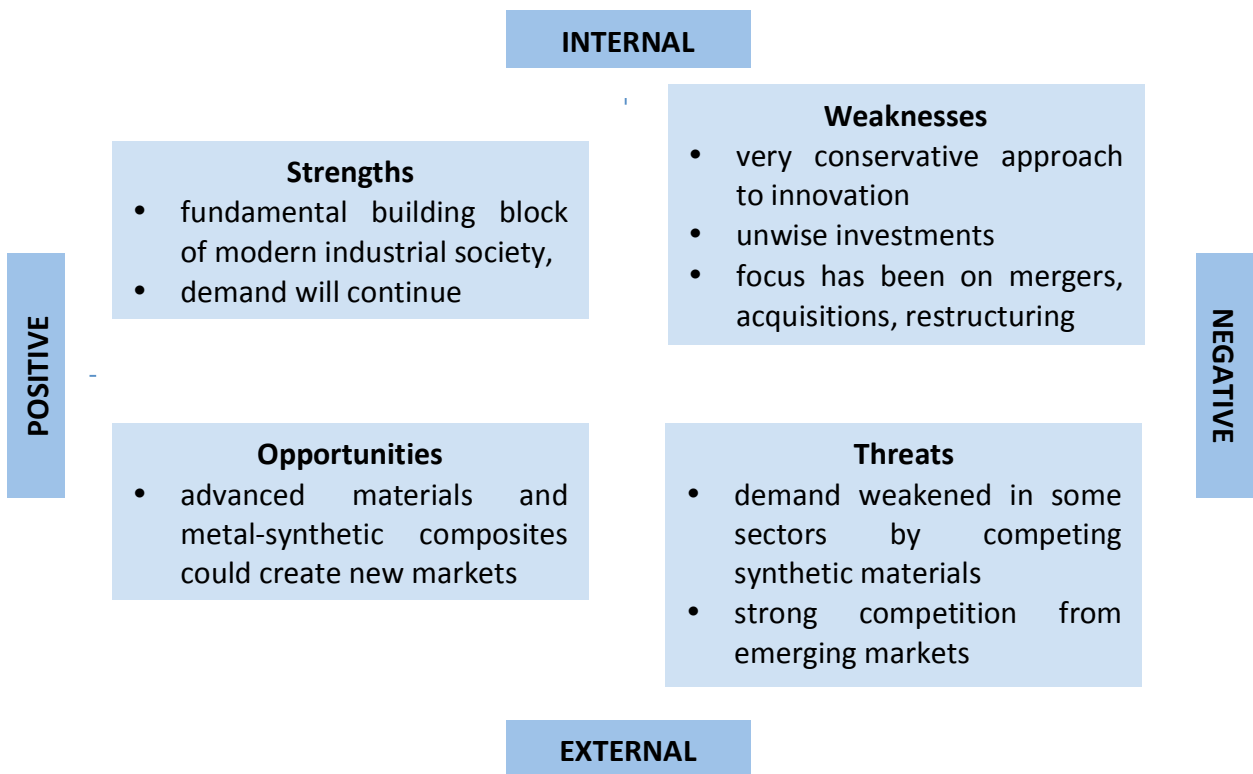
INTERNAL

Strengths
- fundamental building block of modern industrial society,
- demand will continue

Weaknesses
- very conservative approach to innovation
- unwise investments
- focus has been on mergers, acquisitions, restructuring

POSITIVE

NEGATIVE

Opportunities
- advanced materials and metal-synthetic composites could create new markets

Threats
- demand weakened in some sectors by competing synthetic materials
- strong competition from emerging markets

EXTERNAL